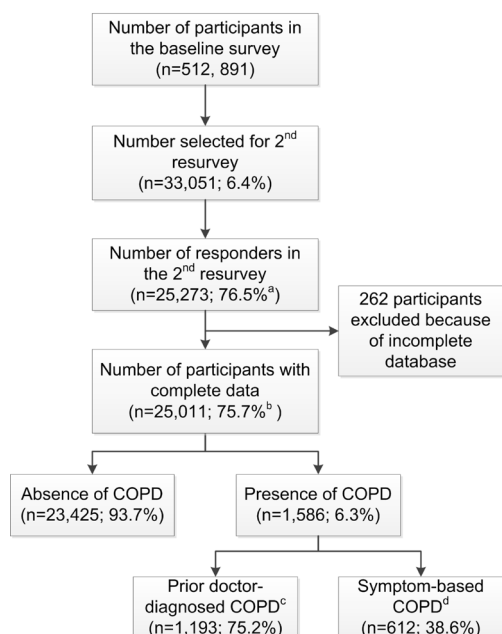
Number of participants in the baseline survey
(n=512, 891)

Number selected for 2$^{nd}$ resurvey
(n=33,051; 6.4%)

Number of responders in the 2$^{nd}$ resurvey
(n=25,273; 76.5%$^{a}$)

262 participants excluded because of incomplete database

Number of participants with complete data
(n=25,011; 75.7%$^{b}$ )

Absence of COPD
(n=23,425; 93.7%)

Presence of COPD
(n=1,586; 6.3%)

Prior doctor-diagnosed COPD$^{c}$
(n=1,193; 75.2%)

Symptom-based COPD$^{d}$
(n=612; 38.6%)